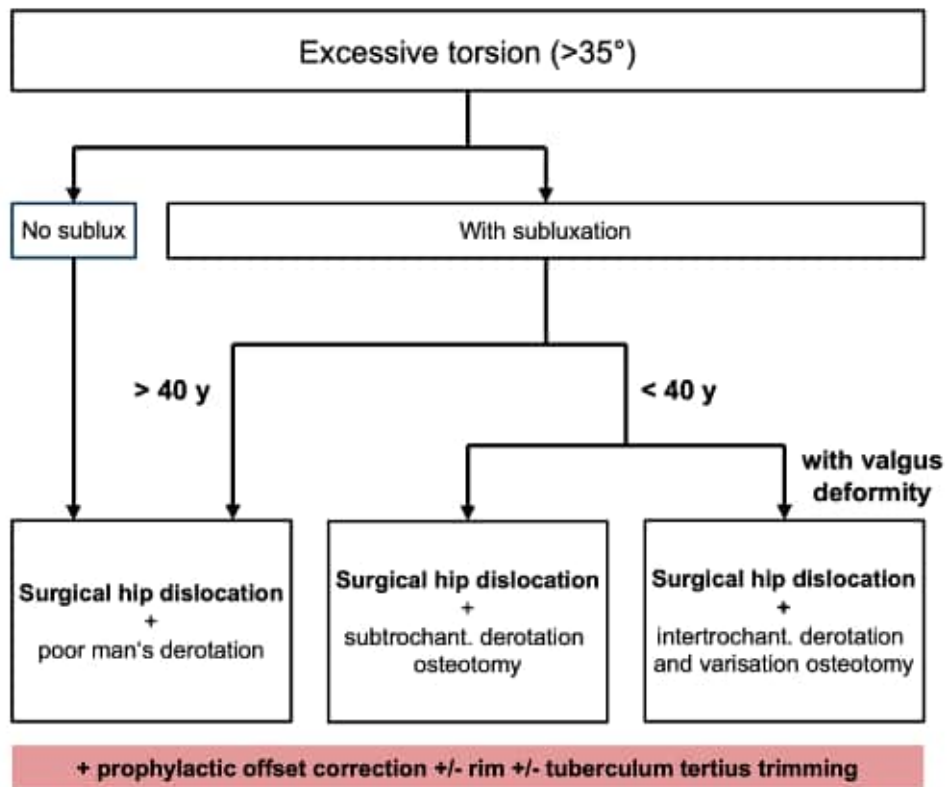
Excessive torsion (>35°)

No sublux

With subluxation

> 40 y

< 40 y

with valgus deformity

Surgical hip dislocation + poor man's derotation

Surgical hip dislocation + subtrochant. derotation osteotomy

Surgical hip dislocation + intertrochant. derotation and varisation osteotomy

+ prophylactic offset correction +/- rim +/- tuberculum tertius trimming